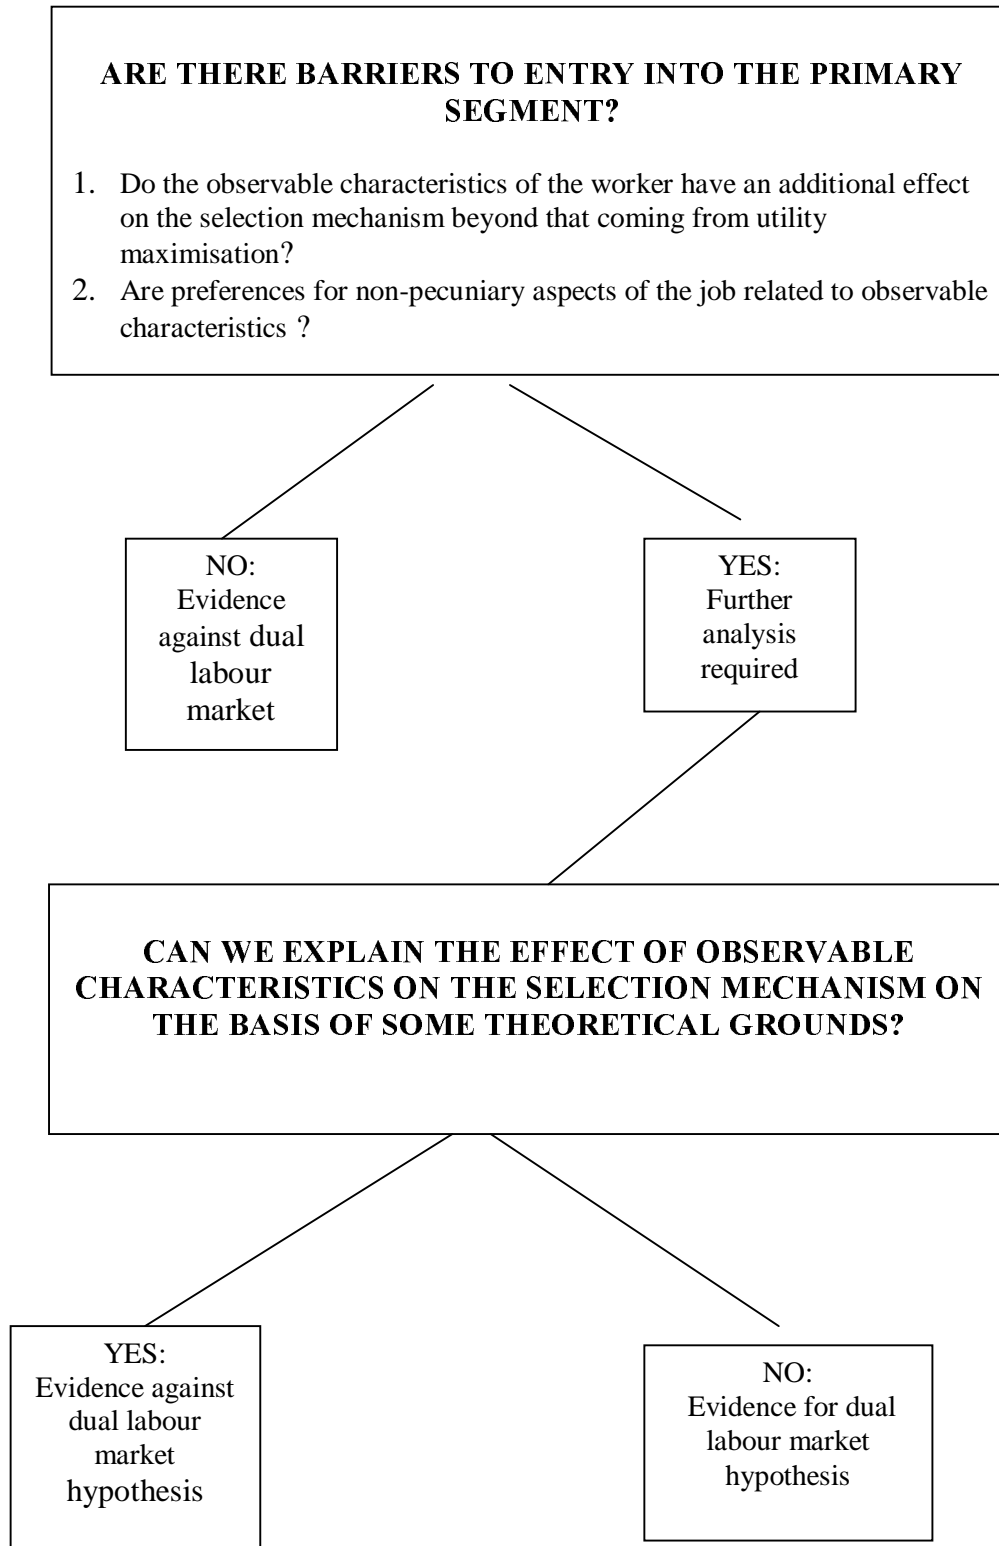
ARE THERE BARRIERS TO ENTRY INTO THE PRIMARY SEGMENT?

1. Do the observable characteristics of the worker have an additional effect on the selection mechanism beyond that coming from utility maximisation?
2. Are preferences for non-pecuniary aspects of the job related to observable characteristics ?

NO:
Evidence against dual labour market

YES:
Further analysis required

CAN WE EXPLAIN THE EFFECT OF OBSERVABLE CHARACTERISTICS ON THE SELECTION MECHANISM ON THE BASIS OF SOME THEORETICAL GROUNDS?

YES:
Evidence against dual labour market hypothesis

NO:
Evidence for dual labour market hypothesis